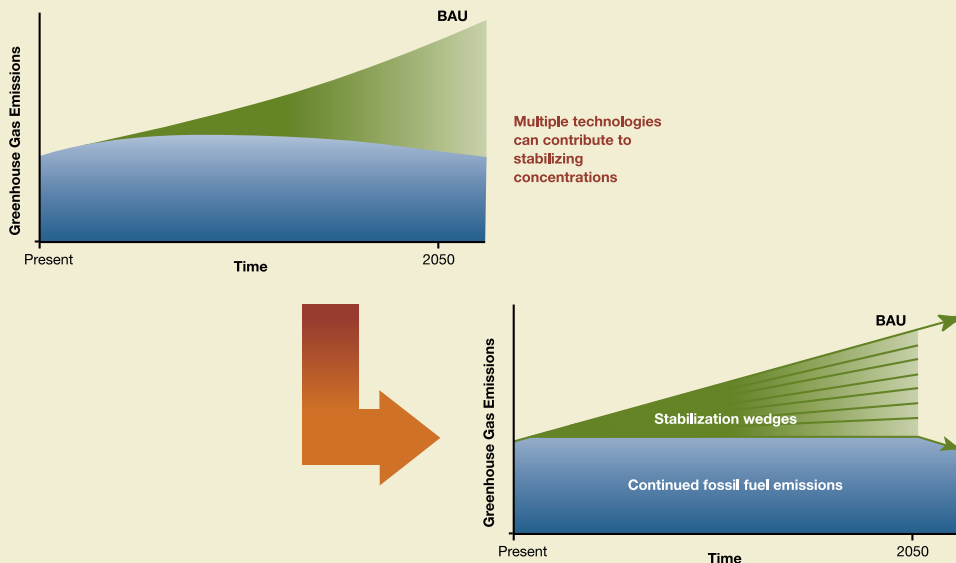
BAU

Greenhouse Gas Emissions

Present

Time

2050

Multiple technologies can contribute to stabilizing concentrations

BAU

Greenhouse Gas Emissions

Stabilization wedges

Continued fossil fuel emissions

Present

Time

2050